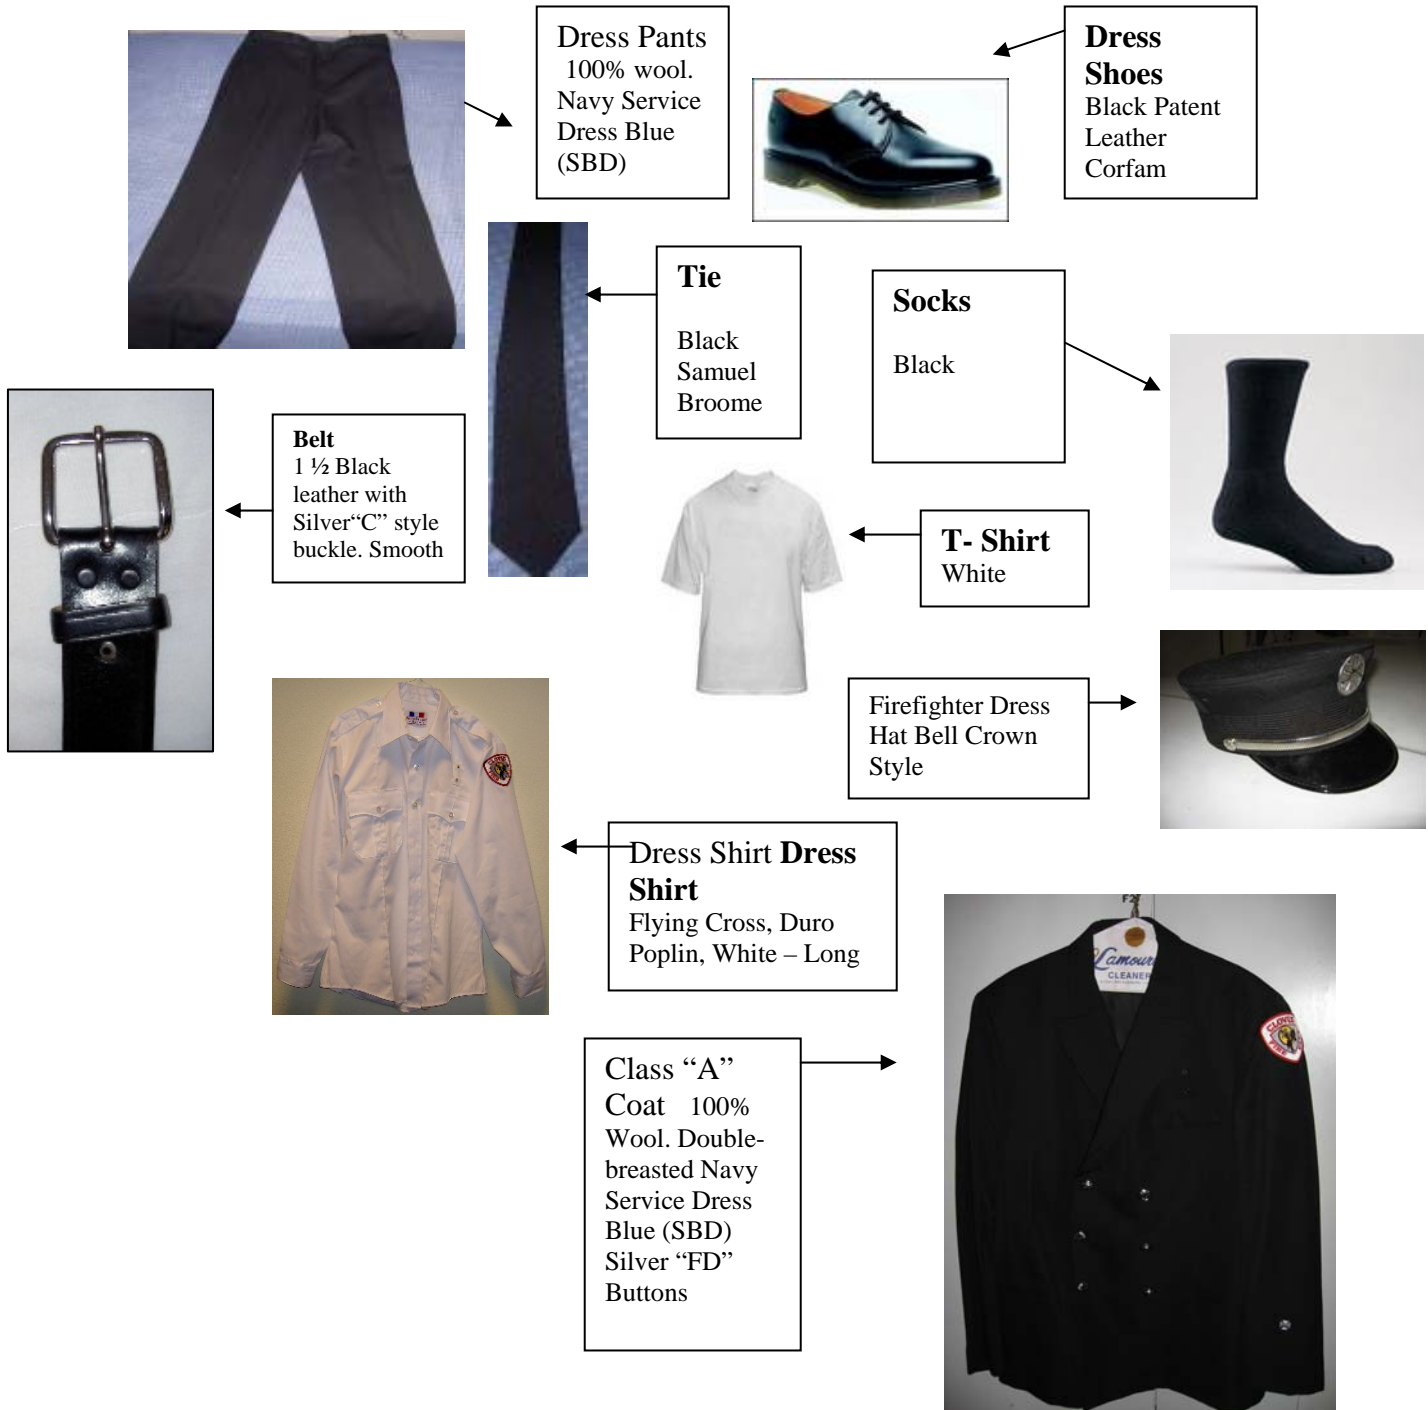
Dress Pants
100% wool.
Navy Service
Dress Blue
(SBD)

**Dress Shoes**
Black Patent
Leather
Corfam

**Tie**

Black
Samuel
Broome

**Socks**

Black

**Belt**
1 ½ Black leather with Silver"C" style buckle. Smooth

**T- Shirt**
White

Firefighter Dress Hat Bell Crown Style

Dress Shirt **Dress Shirt**
Flying Cross, Duro Poplin, White – Long

Class "A" Coat 100% Wool. Double-breasted Navy Service Dress Blue (SBD) Silver "FD" Buttons

Lamour
CLEANER